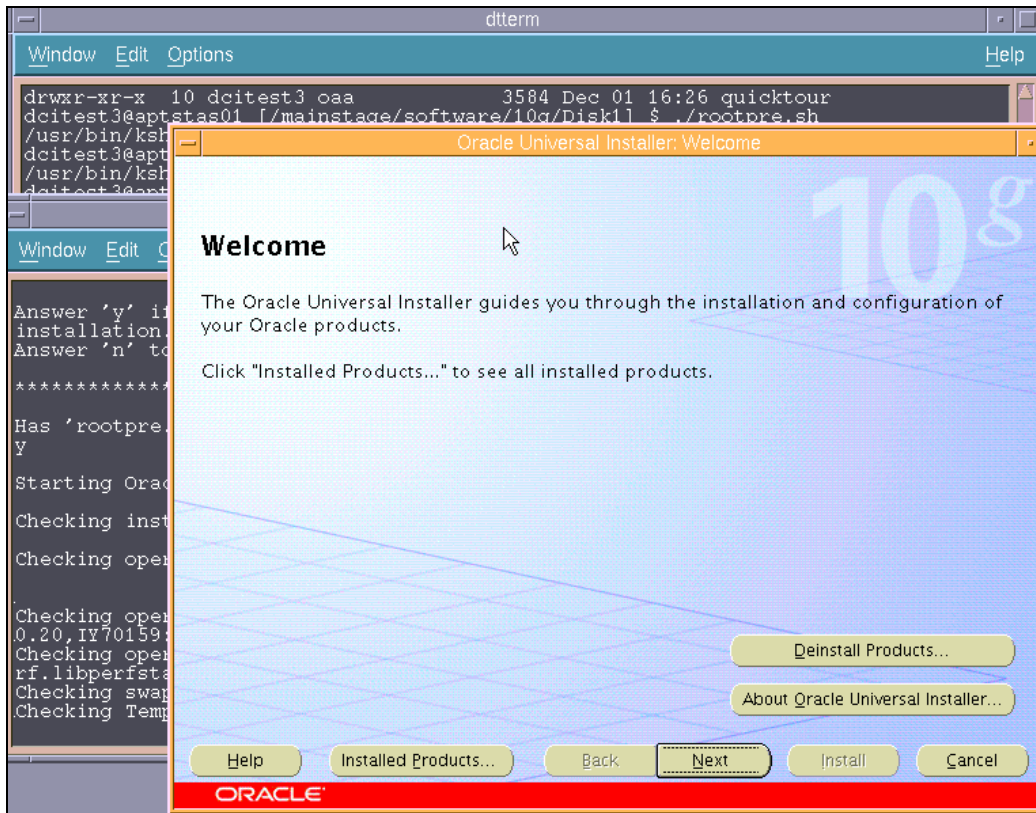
dtterm

Window Edit Options Help

drwxr-xr-x 10 dcitest3 oaa 3584 Dec 01 16:26 quicktour
dcitest3@aptstas01 [/mainstage/software/10g/Disk1] $ ./rootpre.sh
/usr/bin/ksh
dcitest3@apt
/usr/bin/ksh
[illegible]

Window Edit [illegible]

Answer 'y' i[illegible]
installation.
Answer 'n' to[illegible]

************

Has 'rootpre.
y

Starting Orac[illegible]

Checking inst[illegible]

Checking oper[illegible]

Checking oper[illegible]
0.20,IY70159:
Checking oper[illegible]
rf.libperfsta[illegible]
Checking swap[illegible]
Checking Temp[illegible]

Oracle Universal Installer: Welcome

10g

Welcome

The Oracle Universal Installer guides you through the installation and configuration of your Oracle products.

Click "Installed Products..." to see all installed products.

Deinstall Products...

About Oracle Universal Installer...

Help Installed Products... Back Next Install Cancel

ORACLE